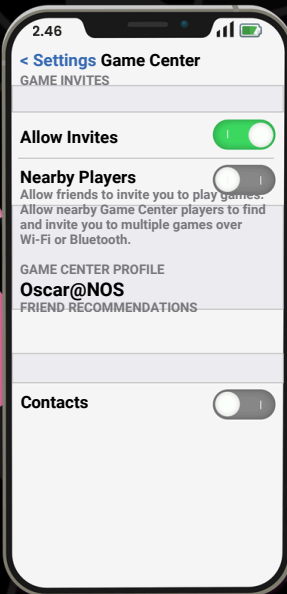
2.46

< Settings Game Center

GAME INVITES

Allow Invites

Nearby Players

Allow friends to invite you to play games. Allow nearby Game Center players to find and invite you to multiple games over Wi-Fi or Bluetooth.

GAME CENTER PROFILE

Oscar@NOS

FRIEND RECOMMENDATIONS

Contacts